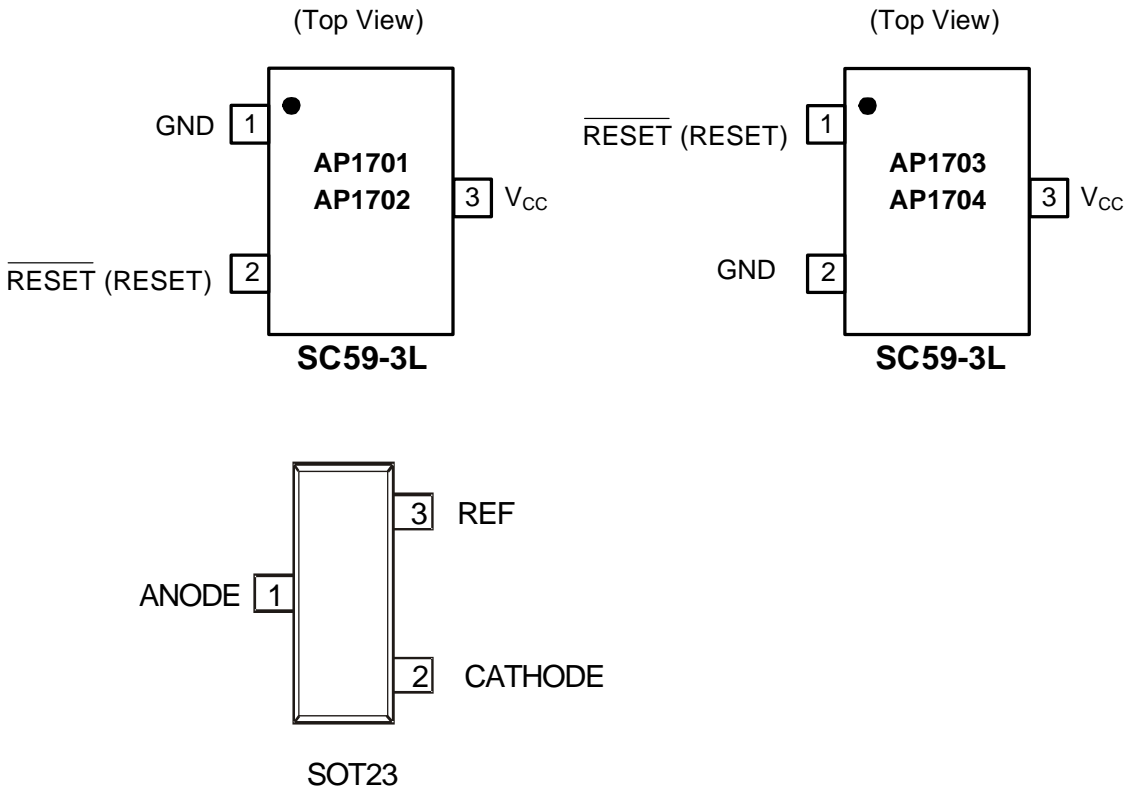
(Top View)

GND 1

AP1701
AP1702

3 $V_{CC}$

$\overline{RESET}$ (RESET) 2

SC59-3L

(Top View)

$\overline{RESET}$ (RESET) 1

AP1703
AP1704

3 $V_{CC}$

GND 2

SC59-3L

3 REF

ANODE 1

2 CATHODE

SOT23